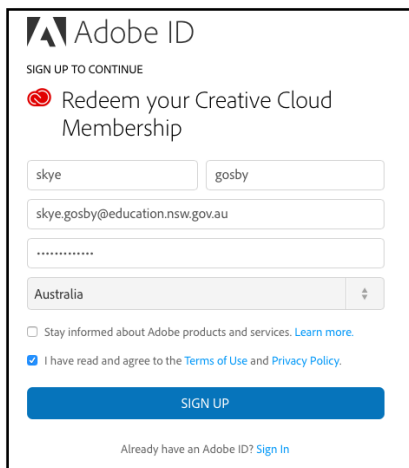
Adobe ID

SIGN UP TO CONTINUE

Redeem your Creative Cloud Membership

skye

gosby

skye.gosby@education.nsw.gov.au

••••••••••••••

Australia

Stay informed about Adobe products and services. Learn more.

I have read and agree to the Terms of Use and Privacy Policy.

SIGN UP

Already have an Adobe ID? Sign In